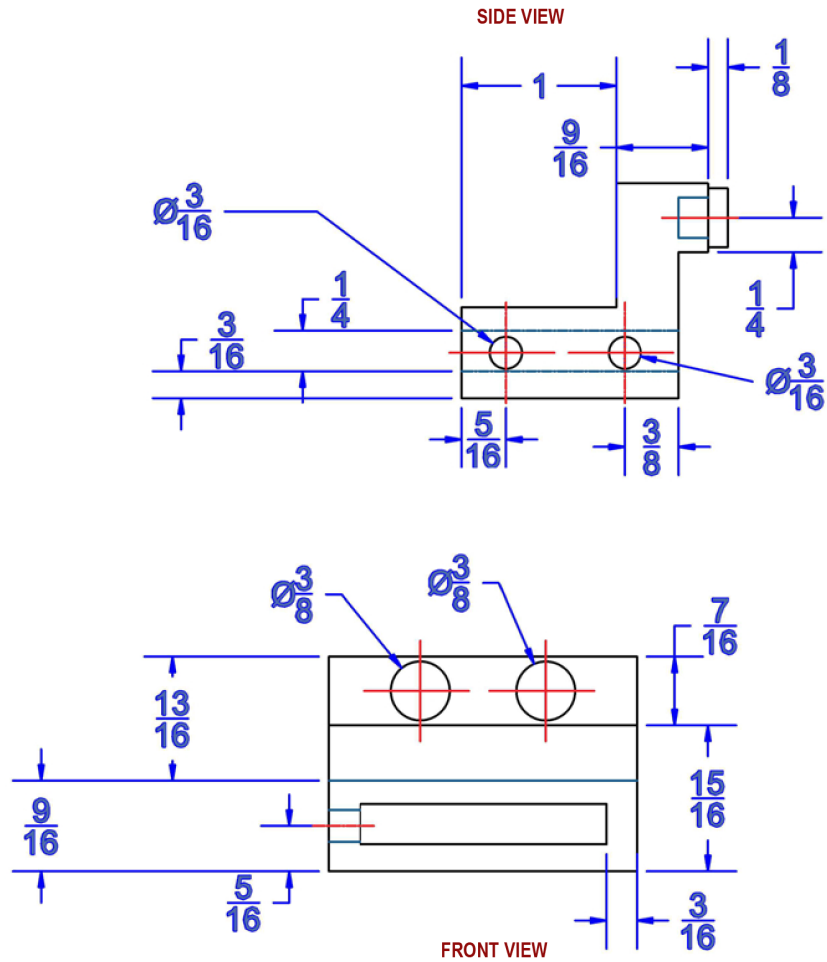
SIDE VIEW

1

$\frac{1}{8}$

$\frac{9}{16}$

Ø$\frac{3}{16}$

$\frac{1}{4}$

$\frac{3}{16}$

$\frac{1}{4}$

Ø$\frac{3}{16}$

$\frac{5}{16}$

$\frac{3}{8}$

Ø$\frac{3}{8}$

Ø$\frac{3}{8}$

$\frac{7}{16}$

$\frac{13}{16}$

$\frac{15}{16}$

$\frac{9}{16}$

$\frac{5}{16}$

$\frac{3}{16}$

FRONT VIEW